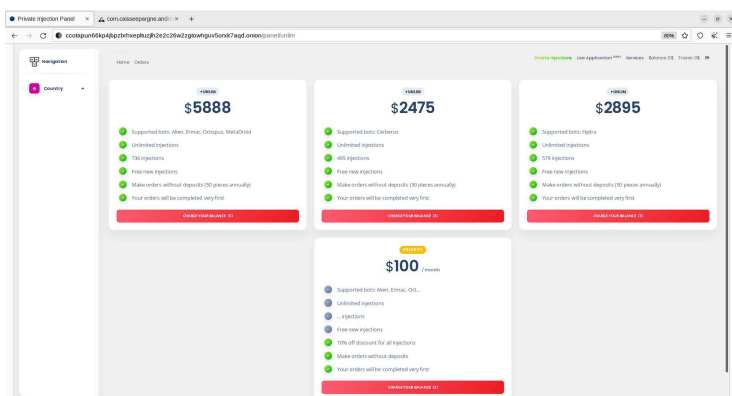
Private Injection Panel × com.caisseepargne.andr × +

ccotapun66kp4jbpzbrhxeplluzjh2e2c26w2zgtowhguv5orxk7aqd.onion/panel/unlim

80%

Navigation

Country

Home Orders

Private injections Use Application Services Balance: 0$ Frozen: 0$

+UNLIM
$5888
Supported bots: Alien, Ermac, Octopus, MetaDroid
Unlimited injections
736 injections
Free new injections
Make orders without deposits (50 pieces annually)
Your orders will be completed very first
CHARGE YOUR BALANCE (!)

+UNLIM
$2475
Supported bots: Cerberus
Unlimited injections
495 injections
Free new injections
Make orders without deposits (50 pieces annually)
Your orders will be completed very first
CHARGE YOUR BALANCE (!)

+UNLIM
$2895
Supported bots: Hydra
Unlimited injections
579 injections
Free new injections
Make orders without deposits (50 pieces annually)
Your orders will be completed very first
CHARGE YOUR BALANCE (!)

PRIORITY
$100 / month
Supported bots: Alien, Ermac, Oct...
Unlimited injections
... injections
Free new injections
10% off discount for all injections
Make orders without deposits
Your orders will be completed very first
CHARGE YOUR BALANCE (!)